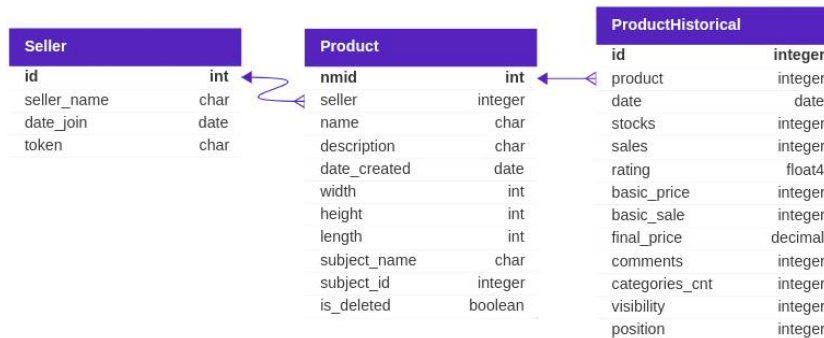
| Seller | |
|---|---|
| id | int |
| seller_name | char |
| date_join | date |
| token | char |

| Product | |
|---|---|
| nmid | int |
| seller | integer |
| name | char |
| description | char |
| date_created | date |
| width | int |
| height | int |
| length | int |
| subject_name | char |
| subject_id | integer |
| is_deleted | boolean |

| ProductHistorical | |
|---|---|
| id | integer |
| product | integer |
| date | date |
| stocks | integer |
| sales | integer |
| rating | float4 |
| basic_price | integer |
| basic_sale | integer |
| final_price | decimal |
| comments | integer |
| categories_cnt | integer |
| visibility | integer |
| position | integer |